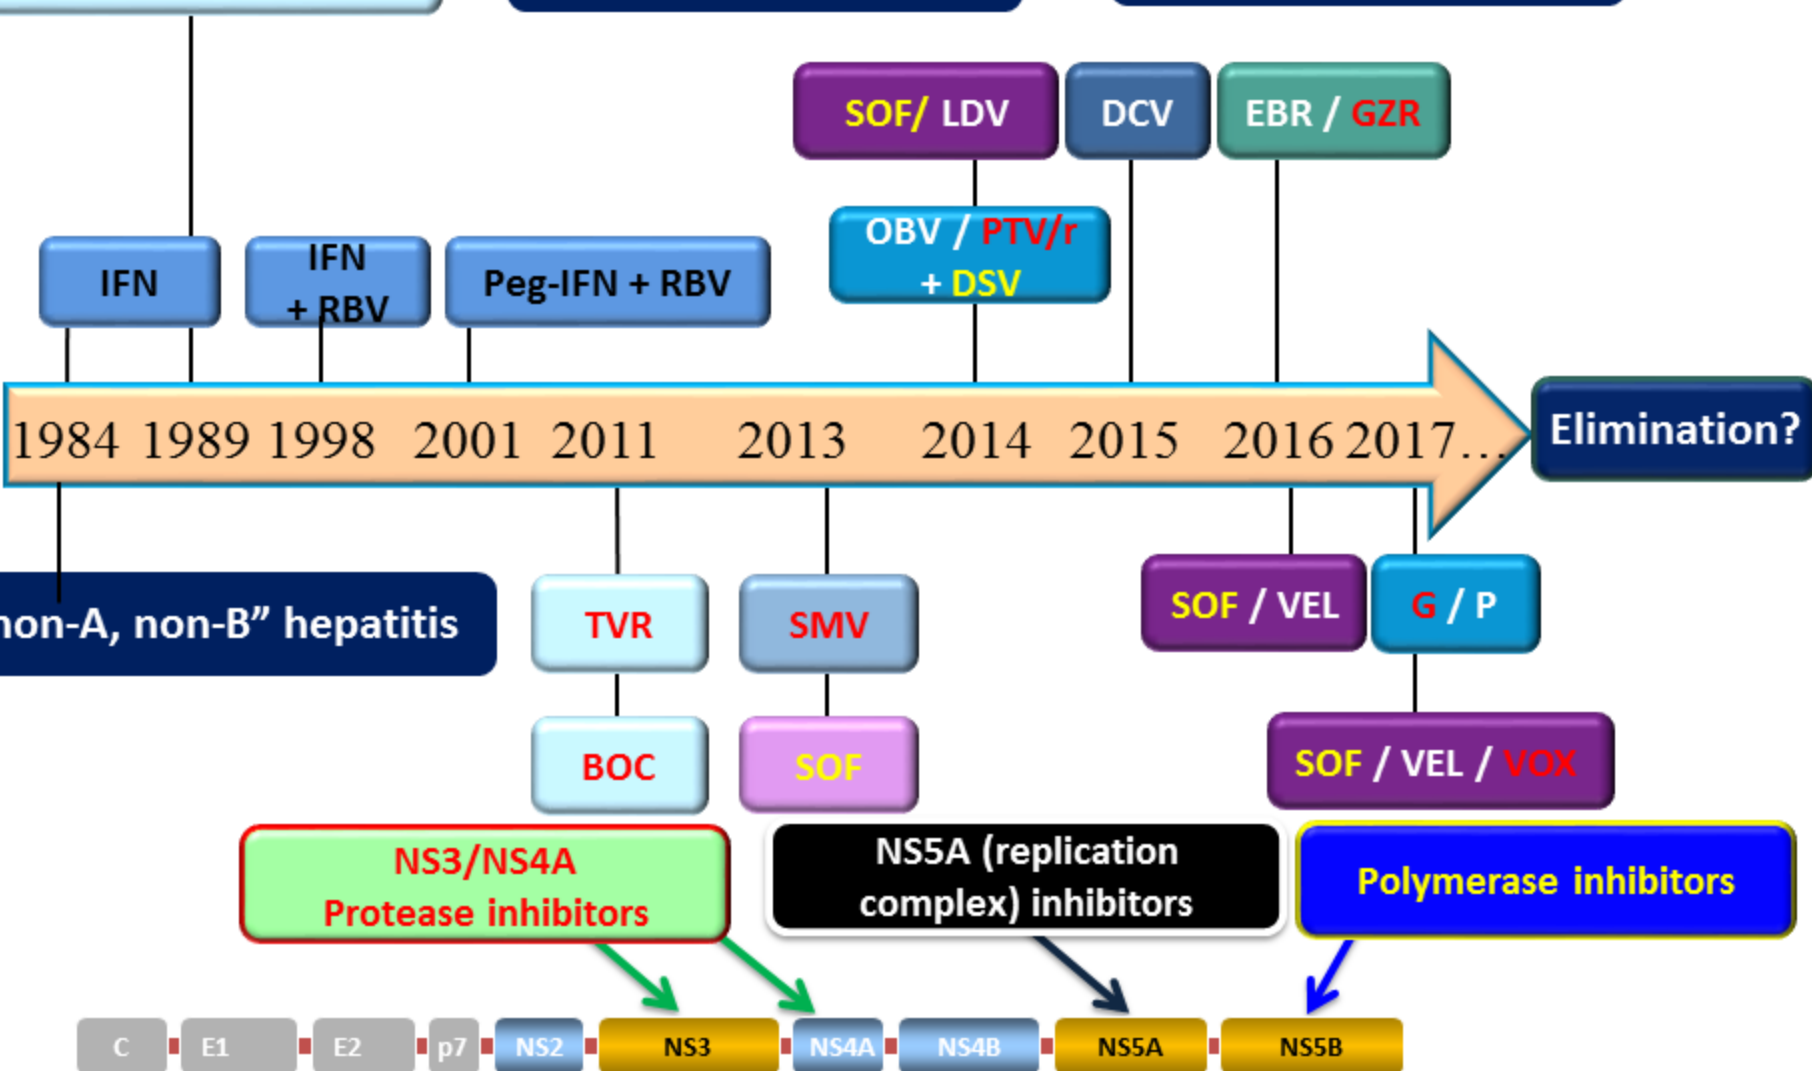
SOF/ LDV

DCV

EBR / GZR

IFN

IFN + RBV

Peg-IFN + RBV

OBV / PTV/r + DSV

1984 1989 1998 2001 2011 2013 2014 2015 2016 2017…

Elimination?

on-A, non-B" hepatitis

TVR

SMV

SOF / VEL

G / P

BOC

SOF

SOF / VEL / VOX

NS3/NS4A Protease inhibitors

NS5A (replication complex) inhibitors

Polymerase inhibitors

C E1 E2 p7 NS2 NS3 NS4A NS4B NS5A NS5B